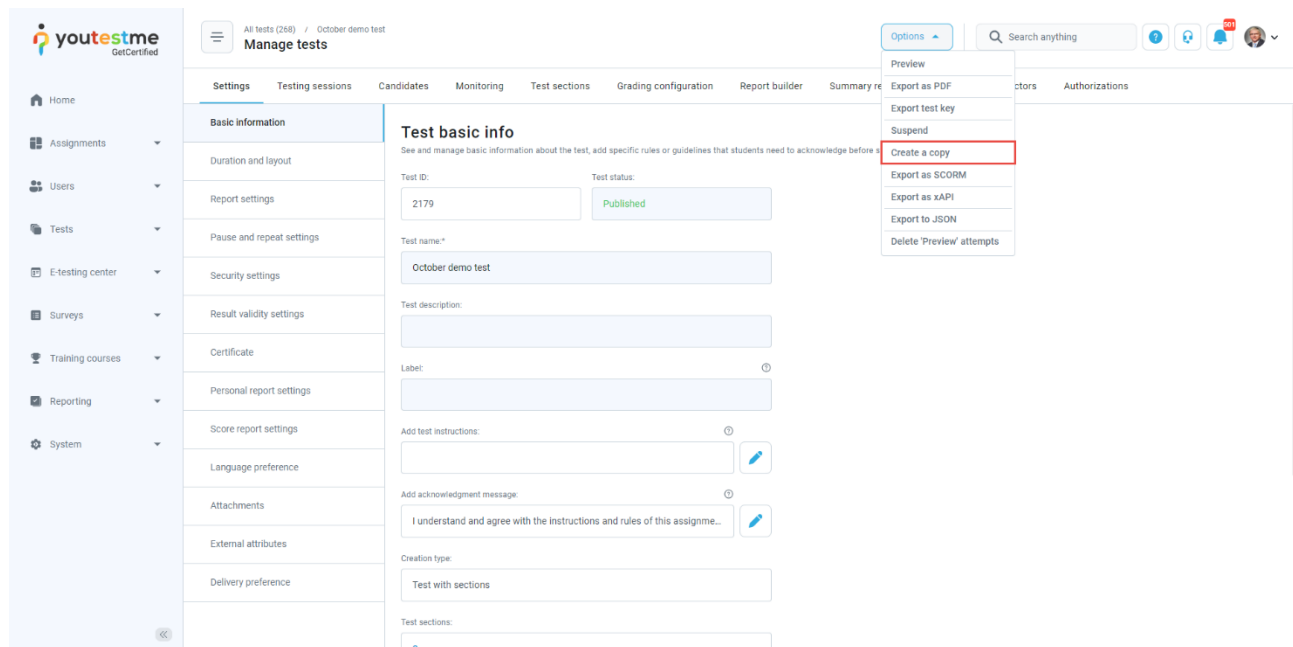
youtestme
GetCertified

Home
Assignments
Users
Tests
E-testing center
Surveys
Training courses
Reporting
System

All tests (268) / October demo test
Manage tests

Options
Search anything
501

Settings | Testing sessions | Candidates | Monitoring | Test sections | Grading configuration | Report builder | Summary re | ctors | Authorizations

Preview
Export as PDF
Export test key
Suspend
Create a copy
Export as SCORM
Export as xAPI
Export to JSON
Delete 'Preview' attempts

Basic information
Duration and layout
Report settings
Pause and repeat settings
Security settings
Result validity settings
Certificate
Personal report settings
Score report settings
Language preference
Attachments
External attributes
Delivery preference

Test basic info
See and manage basic information about the test, add specific rules or guidelines that students need to acknowledge before s

Test ID:
2179
Test status:
Published

Test name:*
October demo test

Test description:

Label:

Add test instructions:

Add acknowledgment message:
I understand and agree with the instructions and rules of this assignme...

Creation type:
Test with sections

Test sections: